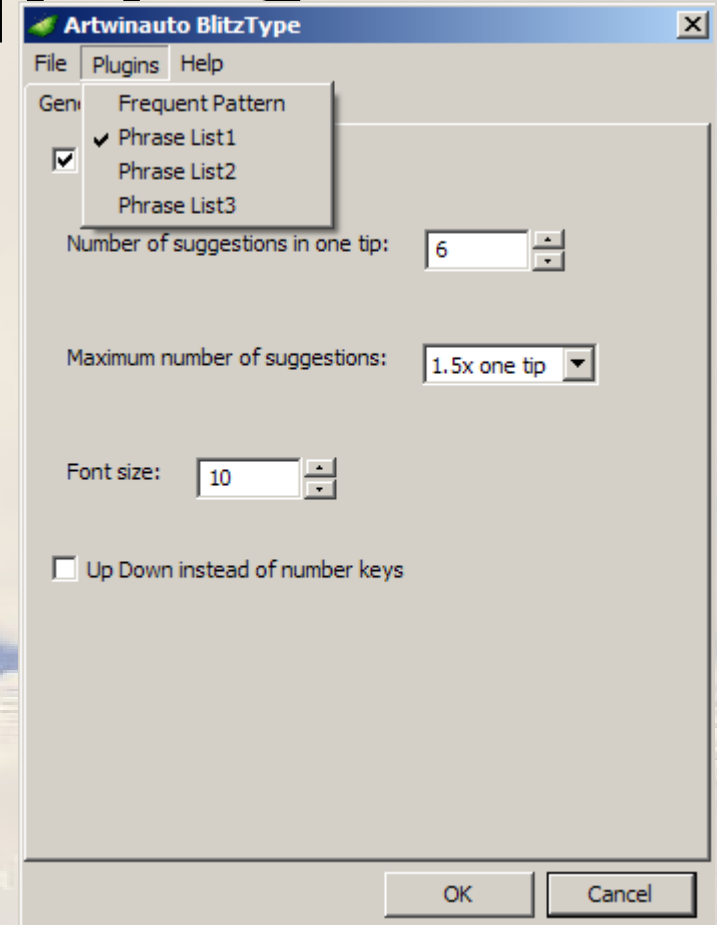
Artwinauto BlitzType
File Plugins Help
Gene
Frequent Pattern
✔ Phrase List1
Phrase List2
Phrase List3
Number of suggestions in one tip: 6
Maximum number of suggestions: 1.5x one tip
Font size: 10
Up Down instead of number keys
OK Cancel